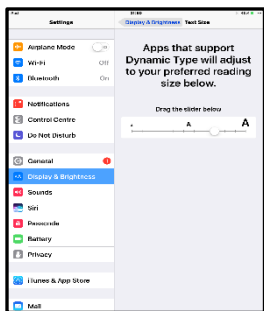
iPad
Settings
Airplane Mode
Wi-Fi
Off
Bluetooth
On
Notifications
Control Centre
Do Not Disturb
General
1
Display & Brightness
Sounds
Siri
Passcode
Battery
Privacy
iTunes & App Store
Mail
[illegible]
Display & Brightness
Text Size
Apps that support Dynamic Type will adjust to your preferred reading size below.
Drag the slider below
A
A
A